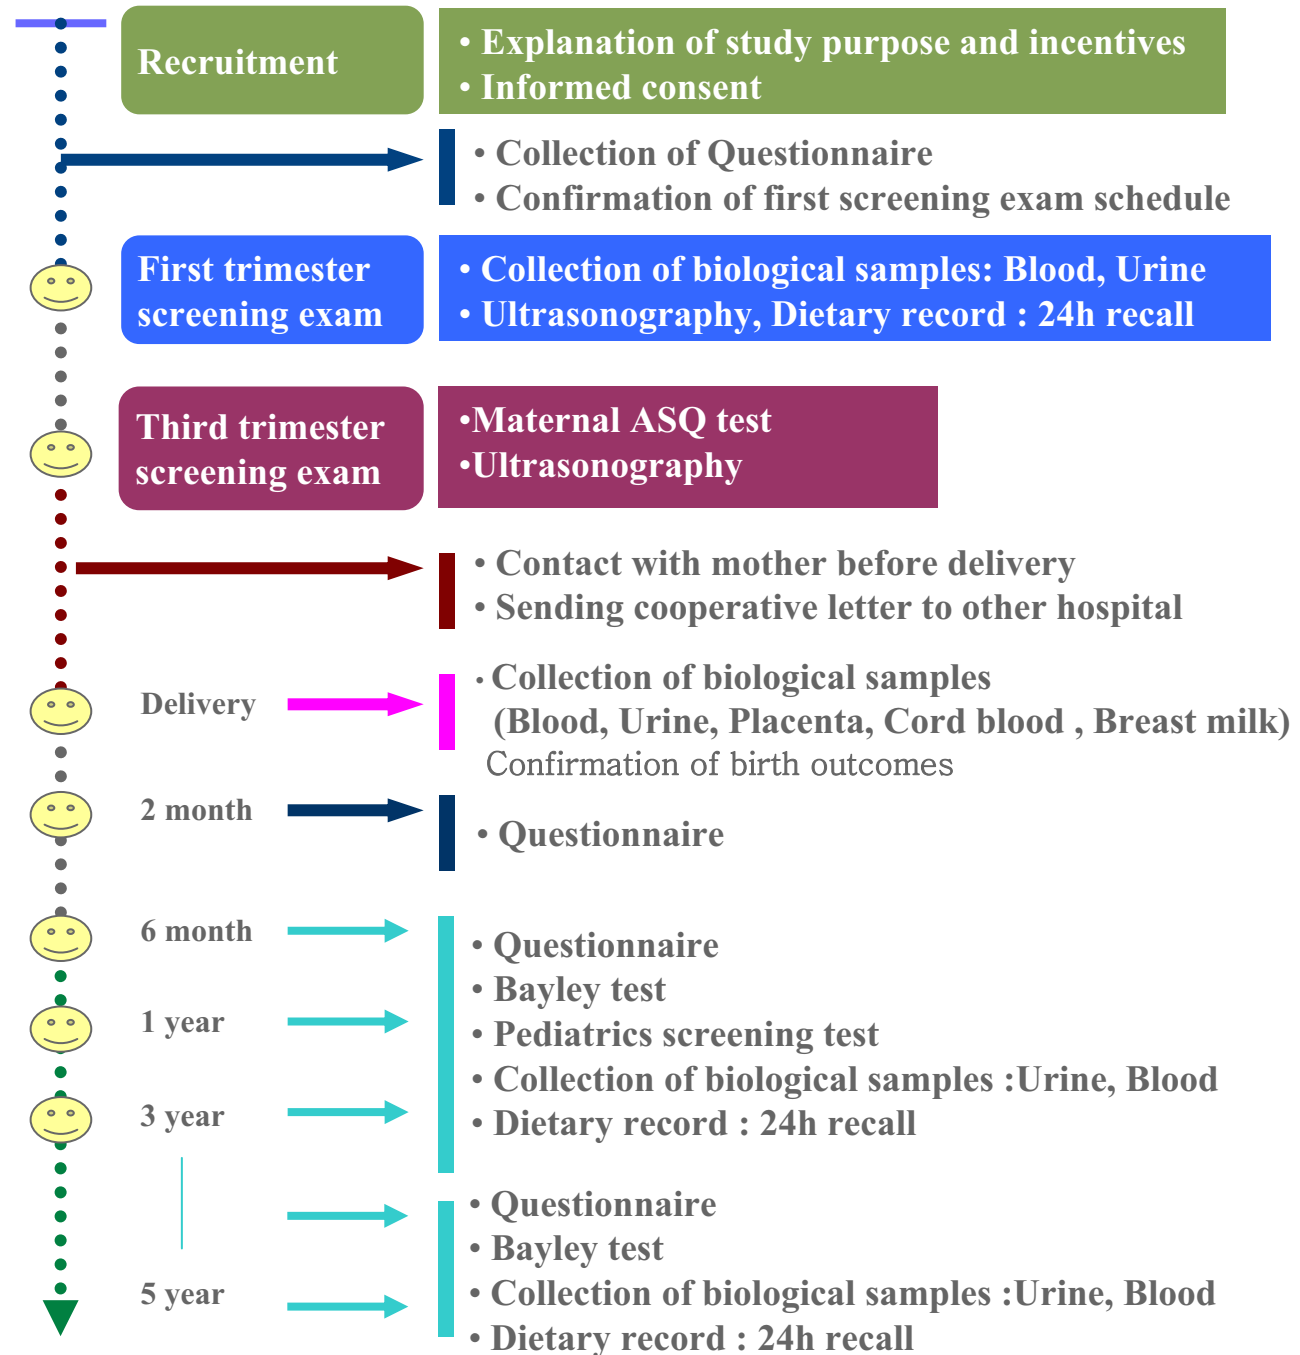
Recruitment

• Explanation of study purpose and incentives
• Informed consent

• Collection of Questionnaire
• Confirmation of first screening exam schedule

First trimester screening exam

• Collection of biological samples: Blood, Urine
• Ultrasonography, Dietary record : 24h recall

Third trimester screening exam

•Maternal ASQ test
•Ultrasonography

• Contact with mother before delivery
• Sending cooperative letter to other hospital

Delivery

· Collection of biological samples (Blood, Urine, Placenta, Cord blood , Breast milk)
Confirmation of birth outcomes

2 month

• Questionnaire

6 month

1 year

3 year

• Questionnaire
• Bayley test
• Pediatrics screening test
• Collection of biological samples :Urine, Blood
• Dietary record : 24h recall

5 year

• Questionnaire
• Bayley test
• Collection of biological samples :Urine, Blood
• Dietary record : 24h recall